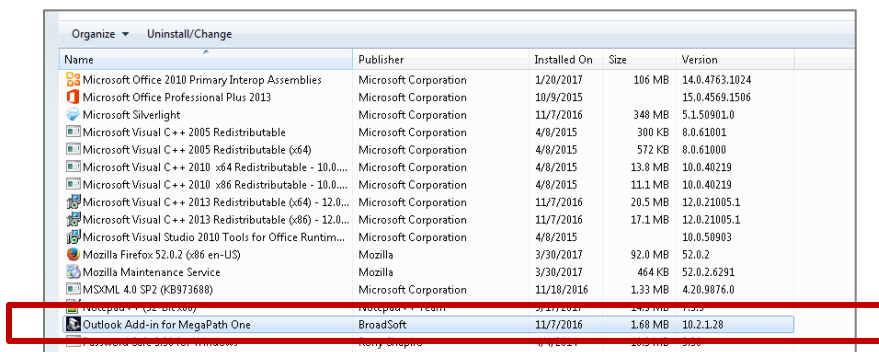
Organize ▾ Uninstall/Change

| Name | Publisher | Installed On | Size | Version |
|---|---|---|---|---|
| Microsoft Office 2010 Primary Interop Assemblies | Microsoft Corporation | 1/20/2017 | 106 MB | 14.0.4763.1024 |
| Microsoft Office Professional Plus 2013 | Microsoft Corporation | 10/9/2015 | | 15.0.4569.1506 |
| Microsoft Silverlight | Microsoft Corporation | 11/7/2016 | 348 MB | 5.1.50901.0 |
| Microsoft Visual C++ 2005 Redistributable | Microsoft Corporation | 4/8/2015 | 300 KB | 8.0.61001 |
| Microsoft Visual C++ 2005 Redistributable (x64) | Microsoft Corporation | 4/8/2015 | 572 KB | 8.0.61000 |
| Microsoft Visual C++ 2010 x64 Redistributable - 10.0.... | Microsoft Corporation | 4/8/2015 | 13.8 MB | 10.0.40219 |
| Microsoft Visual C++ 2010 x86 Redistributable - 10.0.... | Microsoft Corporation | 4/8/2015 | 11.1 MB | 10.0.40219 |
| Microsoft Visual C++ 2013 Redistributable (x64) - 12.0.... | Microsoft Corporation | 11/7/2016 | 20.5 MB | 12.0.21005.1 |
| Microsoft Visual C++ 2013 Redistributable (x86) - 12.0.... | Microsoft Corporation | 11/7/2016 | 17.1 MB | 12.0.21005.1 |
| Microsoft Visual Studio 2010 Tools for Office Runtim... | Microsoft Corporation | 4/8/2015 | | 10.0.50903 |
| Mozilla Firefox 52.0.2 (x86 en-US) | Mozilla | 3/30/2017 | 92.0 MB | 52.0.2 |
| Mozilla Maintenance Service | Mozilla | 3/30/2017 | 464 KB | 52.0.2.6291 |
| MSXML 4.0 SP2 (KB973688) | Microsoft Corporation | 11/18/2016 | 1.33 MB | 4.20.9876.0 |
| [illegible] | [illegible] | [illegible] | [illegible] | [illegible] |
| Outlook Add-in for MegaPath One | BroadSoft | 11/7/2016 | 1.68 MB | 10.2.1.28 |
| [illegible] | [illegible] | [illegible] | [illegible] | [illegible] |